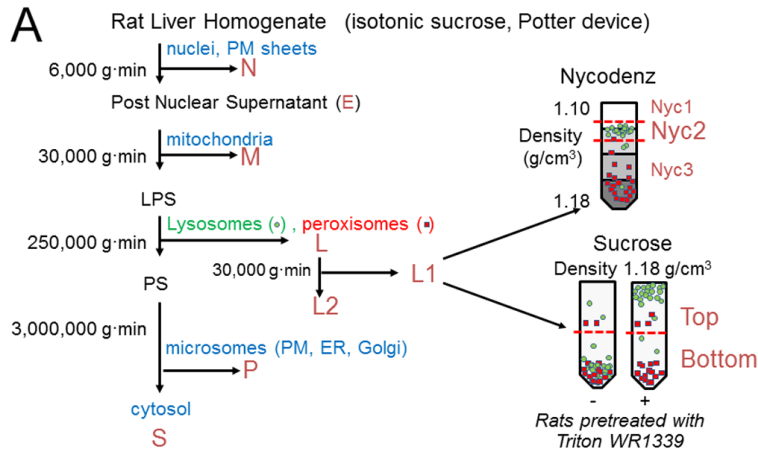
A

Rat Liver Homogenate (isotonic sucrose, Potter device)

nuclei, PM sheets
6,000 g·min
N

Post Nuclear Supernatant (E)

mitochondria
30,000 g·min
M

LPS

Lysosomes (∘) , peroxisomes (▪)
250,000 g·min
L

30,000 g·min
L1
L2

PS

3,000,000 g·min
microsomes (PM, ER, Golgi)
P

cytosol
S

Nycodenz
1.10
Nyc1
Nyc2
Density (g/cm$^3$)
Nyc3
1.18

Sucrose
Density 1.18 g/cm$^3$
Top
Bottom
-
+
Rats pretreated with Triton WR1339